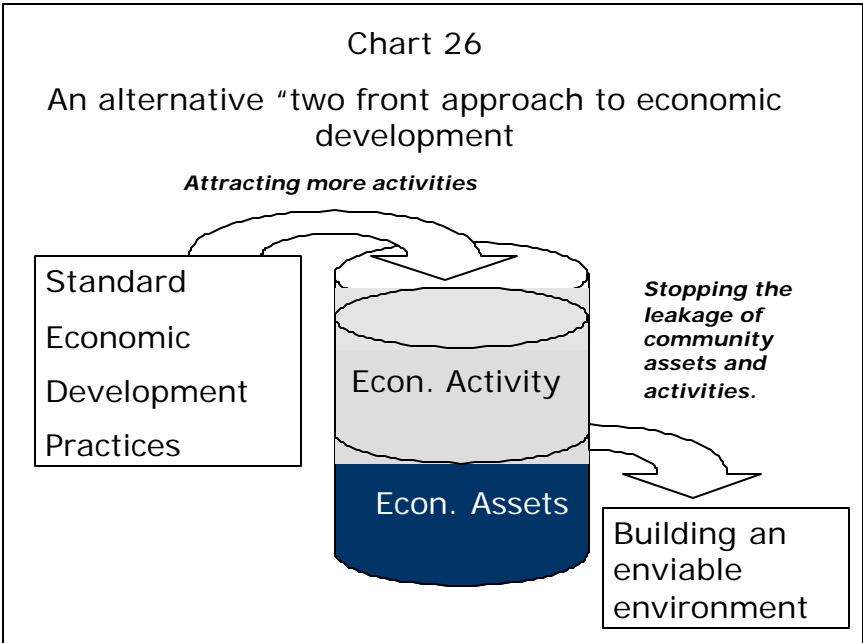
Chart 26

An alternative "two front approach to economic development

Attracting more activities

Standard

Economic

Development

Practices

Stopping the leakage of community assets and activities.

Econ. Activity

Econ. Assets

Building an enviable environment